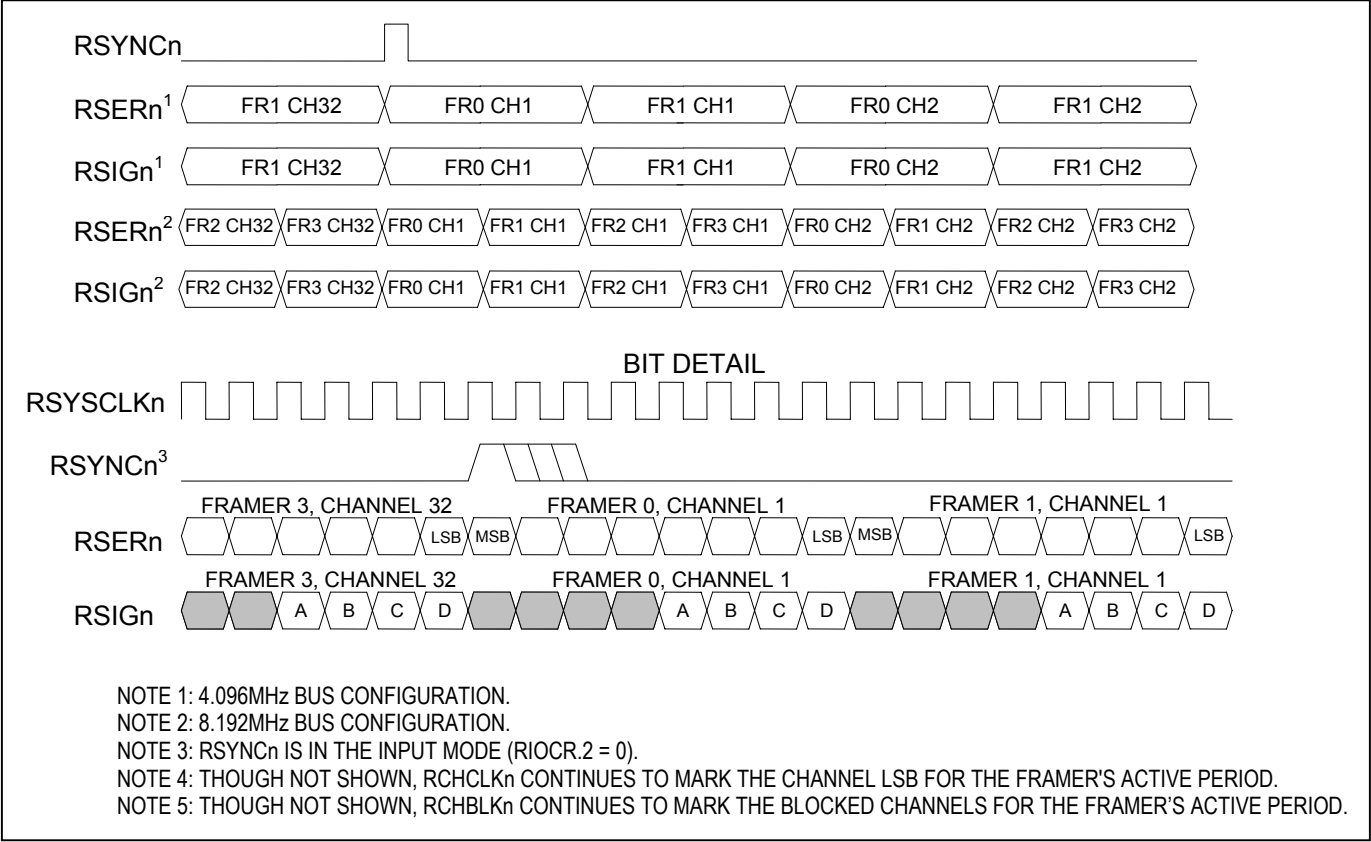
RSYNCn

RSERn$^1$ FR1 CH32 FR0 CH1 FR1 CH1 FR0 CH2 FR1 CH2

RSIGn$^1$ FR1 CH32 FR0 CH1 FR1 CH1 FR0 CH2 FR1 CH2

RSERn$^2$ FR2 CH32 FR3 CH32 FR0 CH1 FR1 CH1 FR2 CH1 FR3 CH1 FR0 CH2 FR1 CH2 FR2 CH2 FR3 CH2

RSIGn$^2$ FR2 CH32 FR3 CH32 FR0 CH1 FR1 CH1 FR2 CH1 FR3 CH1 FR0 CH2 FR1 CH2 FR2 CH2 FR3 CH2

BIT DETAIL

RSYSCLKn

RSYNCn$^3$

FRAMER 3, CHANNEL 32 FRAMER 0, CHANNEL 1 FRAMER 1, CHANNEL 1

RSERn LSB MSB LSB MSB LSB

FRAMER 3, CHANNEL 32 FRAMER 0, CHANNEL 1 FRAMER 1, CHANNEL 1

RSIGn A B C D A B C D A B C D

NOTE 1: 4.096MHz BUS CONFIGURATION.
NOTE 2: 8.192MHz BUS CONFIGURATION.
NOTE 3: RSYNCn IS IN THE INPUT MODE (RIOCR.2 = 0).
NOTE 4: THOUGH NOT SHOWN, RCHCLKn CONTINUES TO MARK THE CHANNEL LSB FOR THE FRAMER'S ACTIVE PERIOD.
NOTE 5: THOUGH NOT SHOWN, RCHBLKn CONTINUES TO MARK THE BLOCKED CHANNELS FOR THE FRAMER'S ACTIVE PERIOD.